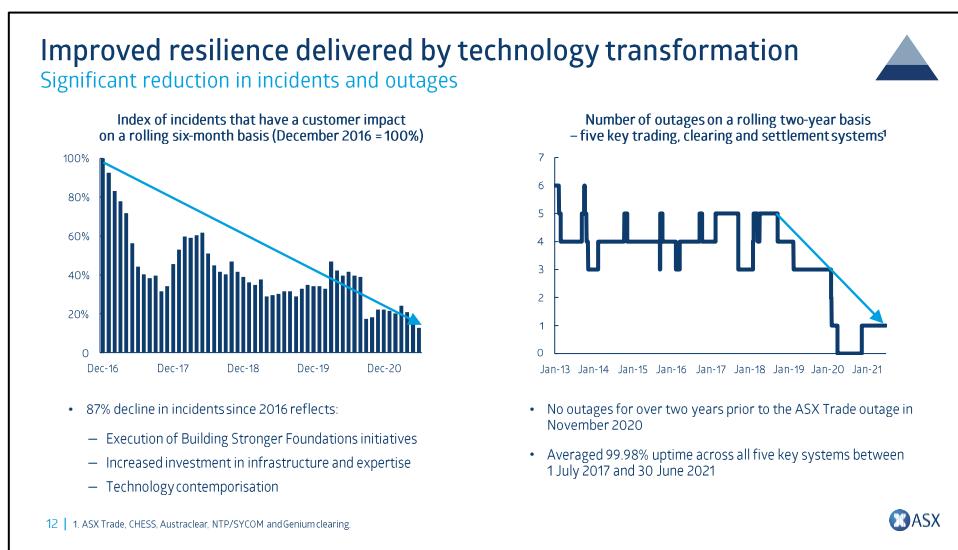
Improved resilience delivered by technology transformation
Significant reduction in incidents and outages

Index of incidents that have a customer impact on a rolling six-month basis (December 2016 = 100%)

100%
80%
60%
40%
20%
0

Dec-16
Dec-17
Dec-18
Dec-19
Dec-20

Number of outages on a rolling two-year basis – five key trading, clearing and settlement systems¹

7
6
5
4
3
2
1
0

Jan-13
Jan-14
Jan-15
Jan-16
Jan-17
Jan-18
Jan-19
Jan-20
Jan-21

• 87% decline in incidents since 2016 reflects:

– Execution of Building Stronger Foundations initiatives

– Increased investment in infrastructure and expertise

– Technology contemporisation

• No outages for over two years prior to the ASX Trade outage in November 2020

• Averaged 99.98% uptime across all five key systems between 1 July 2017 and 30 June 2021

12 | 1. ASX Trade, CHESS, Austraclear, NTP/SYCOM and Genium clearing.

ASX